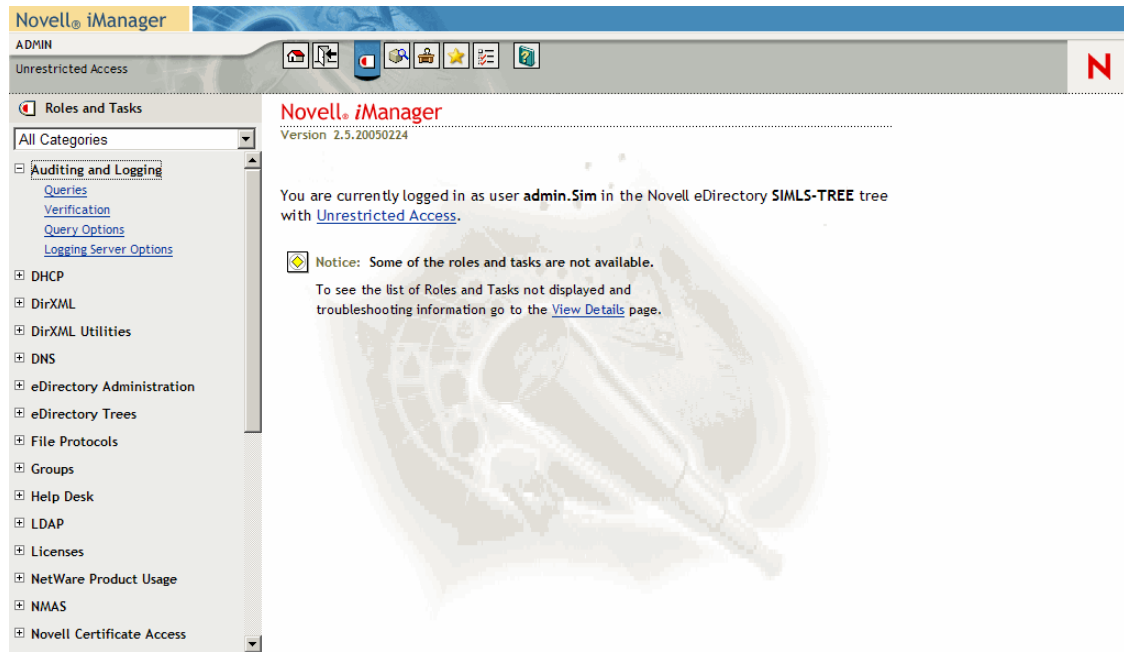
Novell® iManager
ADMIN
Unrestricted Access

N

Roles and Tasks
All Categories
Auditing and Logging
Queries
Verification
Query Options
Logging Server Options
DHCP
DirXML
DirXML Utilities
DNS
eDirectory Administration
eDirectory Trees
File Protocols
Groups
Help Desk
LDAP
Licenses
NetWare Product Usage
NMAS
Novell Certificate Access

Novell® iManager
Version 2.5.20050224

You are currently logged in as user admin.Sim in the Novell eDirectory SIMLS-TREE tree with Unrestricted Access.

Notice: Some of the roles and tasks are not available.

To see the list of Roles and Tasks not displayed and troubleshooting information go to the View Details page.